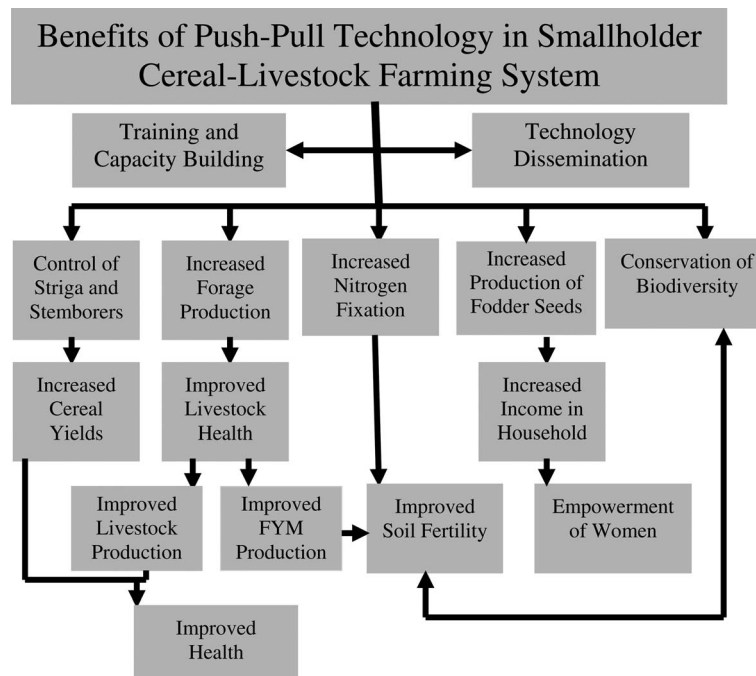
Benefits of Push-Pull Technology in Smallholder Cereal-Livestock Farming System

Training and Capacity Building

Technology Dissemination

Control of Striga and Stemborers

Increased Forage Production

Increased Nitrogen Fixation

Increased Production of Fodder Seeds

Conservation of Biodiversity

Increased Cereal Yields

Improved Livestock Health

Increased Income in Household

Improved Livestock Production

Improved FYM Production

Improved Soil Fertility

Empowerment of Women

Improved Health